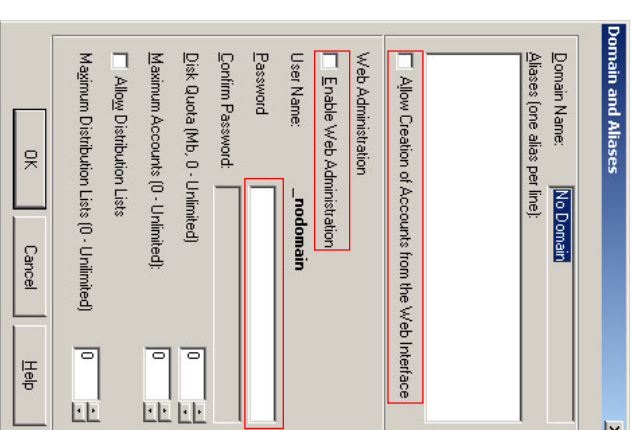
Domain and Aliases

Domain Name: No Domain
Aliases (one alias per line):

Allow Creation of Accounts from the Web Interface

Web Administration
Enable Web Administration
User Name: _nodomain
Password
Confirm Password:
Disk Quota (Mb, 0 - Unlimited) 0
Maximum Accounts (0 - Unlimited): 0
Allow Distribution Lists
Maximum Distribution Lists (0 - Unlimited) 0

OK
Cancel
Help